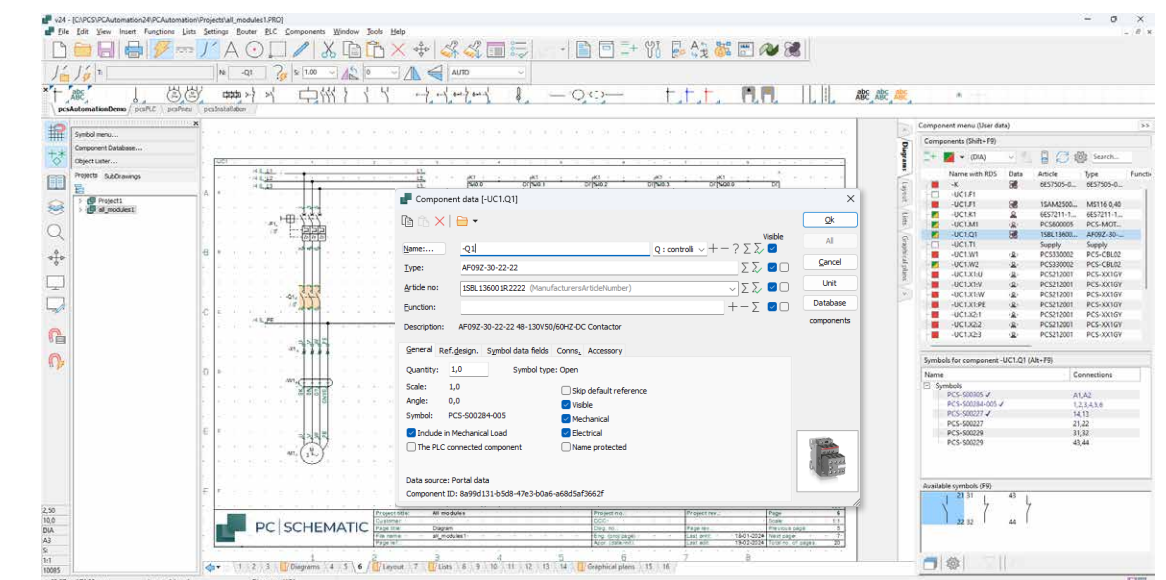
v24 - [C:\PCS\PCAutomation24\PCAutomation\Projects\all_modules1.PRO]

File Edit View Insert Functions Lists Settings Router PLC Components Window Tools Help

-Q1 1.00 AUTO

pcsAutomationDemo pcsPLC pcsPneu pcsInstallation

Symbol menu...
Component Database...
Object Lister...

Projects SubDrawings
Project1
all_modules1

Component data [-UC1.Q1]

Visible

Name:... -Q1 Q : controlli

Type: AF09Z-30-22-22

Article no: 1SBL136001R2222 (ManufacturersArticleNumber)

Function:

Description: AF09Z-30-22-22 48-130V50/60HZ-DC Contactor

Ok
All
Cancel
Unit
Database
components

General Ref.design. Symbol data fields Conns. Accessory

Quantity: 1,0
Symbol type: Open
Scale: 1,0
Angle: 0,0
Symbol: PCS-S00284-005
Skip default reference
Visible
Mechanical
Electrical
Name protected
Include in Mechanical Load
The PLC connected component

Data source: Portal data
Component ID: 8a99d131-b5d8-47e3-b0a6-a68d5af3662f

Component menu (User data)
Components (Shift+F9)
(DIA)
Search...

| Name with RDS | Data | Article | Type | Functi |
|---|---|---|---|---|
| -K | | 6ES7505-0... | 6ES7505-0... | |
| -UC1.F1 | | | | |
| -UC1.F1 | | 1SAM2500... | MS116 0,40 | |
| -UC1.K1 | | 6ES7211-1... | 6ES7211-1... | |
| -UC1.M1 | | PCS600005 | PCS-MOT... | |
| -UC1.Q1 | | 1SBL13600... | AF09Z-30-... | |
| -UC1.T1 | | Supply | Supply | |
| -UC1.W1 | | PCS330002 | PCS-CBL02 | |
| -UC1.W2 | | PCS330002 | PCS-CBL02 | |
| -UC1.X1:U | | PCS212001 | PCS-XX1GY | |
| -UC1.X1:V | | PCS212001 | PCS-XX1GY | |
| -UC1.X1:W | | PCS212001 | PCS-XX1GY | |
| -UC1.X1:PE | | PCS212001 | PCS-XX1GY | |
| -UC1.X2:1 | | PCS212001 | PCS-XX1GY | |
| -UC1.X2:2 | | PCS212001 | PCS-XX1GY | |
| -UC1.X2:3 | | PCS212001 | PCS-XX1GY | |

Symbols for component -UC1.Q1 (Alt+F9)

| Name | Connections |
|---|---|
| Symbols | |
| PCS-S00305 ✓ | A1,A2 |
| PCS-S00284-005 ✓ | 1,2,3,4,5,6 |
| PCS-S00227 ✓ | 13,14 |
| PCS-S00227 | 21,22 |
| PCS-S00229 | 31,32 |
| PCS-S00229 | 43,44 |

Available symbols (F8)

PC | SCHEMATIC

Project title: All modules
Page title: Diagram
File name: all_modules1

2,50
10,0
DIA
A3

1:1
10085

1 2 3 Diagrams 4 5 6 Layout 7 Lists 8 9 10 11 12 13 14 Graphical plans 15 16